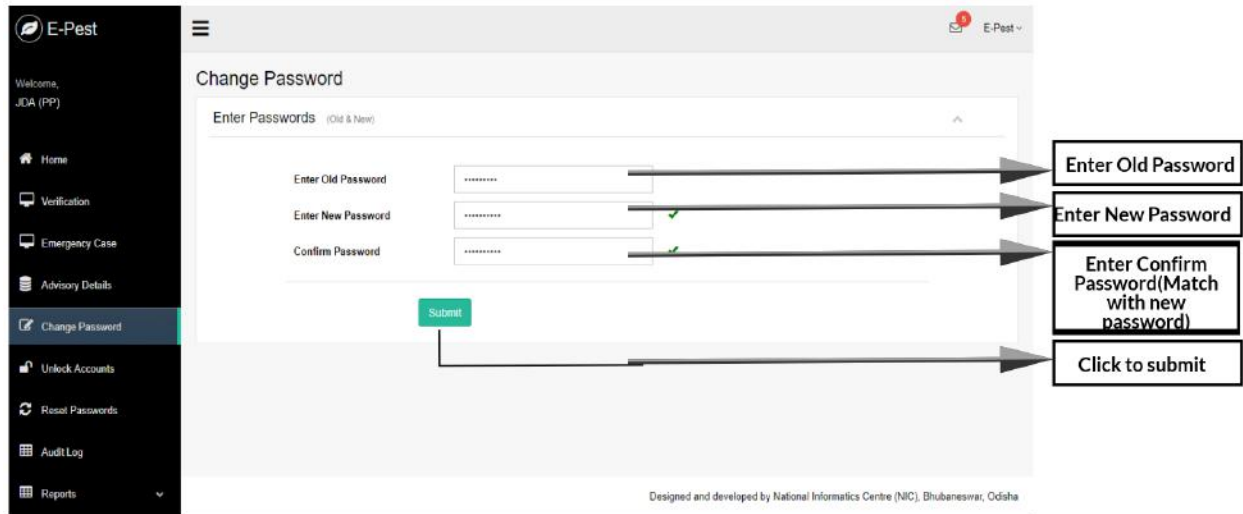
E-Pest

Welcome,
JDA (PP)

Home
Verification
Emergency Case
Advisory Details
Change Password
Unlock Accounts
Reset Passwords
Audit Log
Reports

5
E-Pest

Change Password

Enter Passwords (Old & New)

Enter Old Password ••••••••••
Enter New Password ••••••••••
Confirm Password ••••••••••

Submit

Enter Old Password
Enter New Password
Enter Confirm Password(Match with new password)
Click to submit

Designed and developed by National Informatics Centre (NIC), Bhubaneswar, Odisha